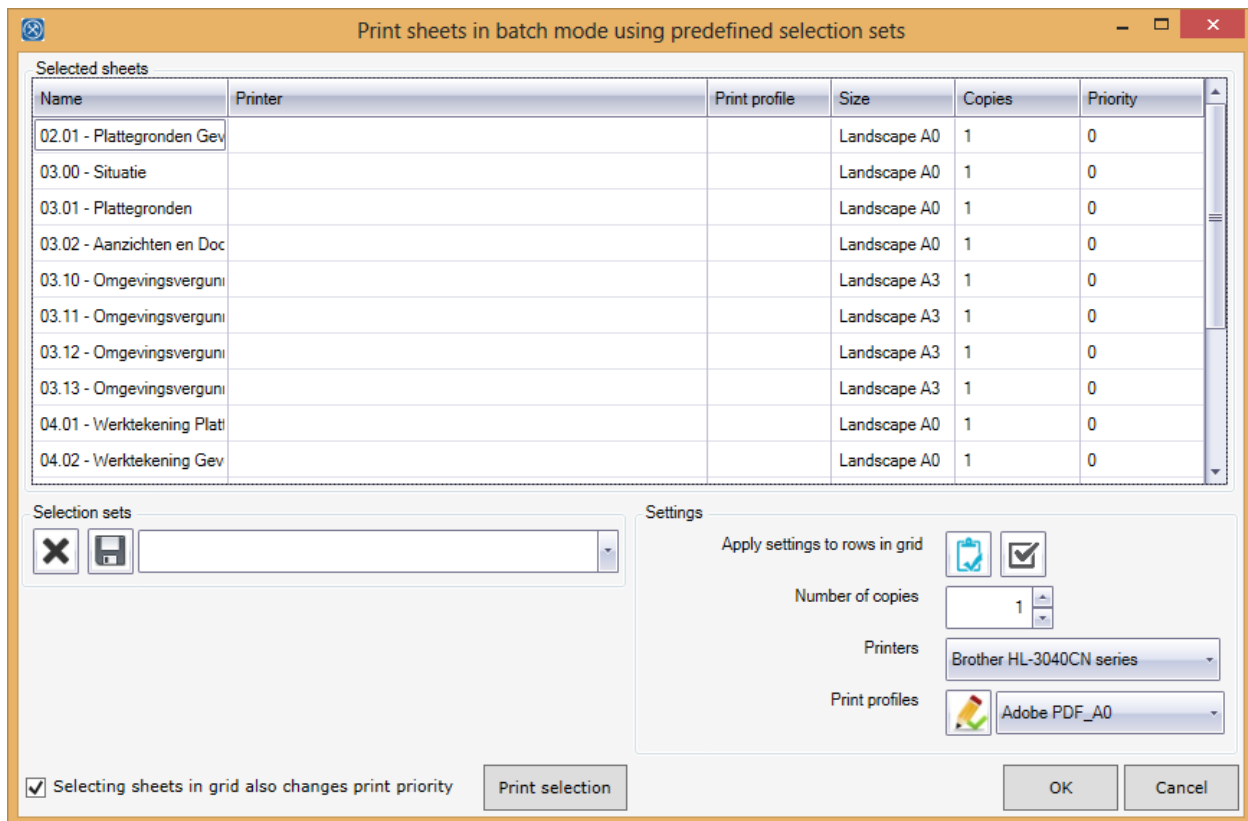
Print sheets in batch mode using predefined selection sets

Selected sheets

| Name | Printer | Print profile | Size | Copies | Priority |
|---|---|---|---|---|---|
| 02.01 - Plattegronden Gev | | | Landscape A0 | 1 | 0 |
| 03.00 - Situatie | | | Landscape A0 | 1 | 0 |
| 03.01 - Plattegronden | | | Landscape A0 | 1 | 0 |
| 03.02 - Aanzichten en Doc | | | Landscape A0 | 1 | 0 |
| 03.10 - Omgevingsvergunı | | | Landscape A3 | 1 | 0 |
| 03.11 - Omgevingsvergunı | | | Landscape A3 | 1 | 0 |
| 03.12 - Omgevingsvergunı | | | Landscape A3 | 1 | 0 |
| 03.13 - Omgevingsvergunı | | | Landscape A3 | 1 | 0 |
| 04.01 - Werktekening Platt | | | Landscape A0 | 1 | 0 |
| 04.02 - Werktekening Gev | | | Landscape A0 | 1 | 0 |

Selection sets

Settings

Apply settings to rows in grid

Number of copies 1

Printers Brother HL-3040CN series

Print profiles Adobe PDF_A0

Selecting sheets in grid also changes print priority

Print selection

OK

Cancel